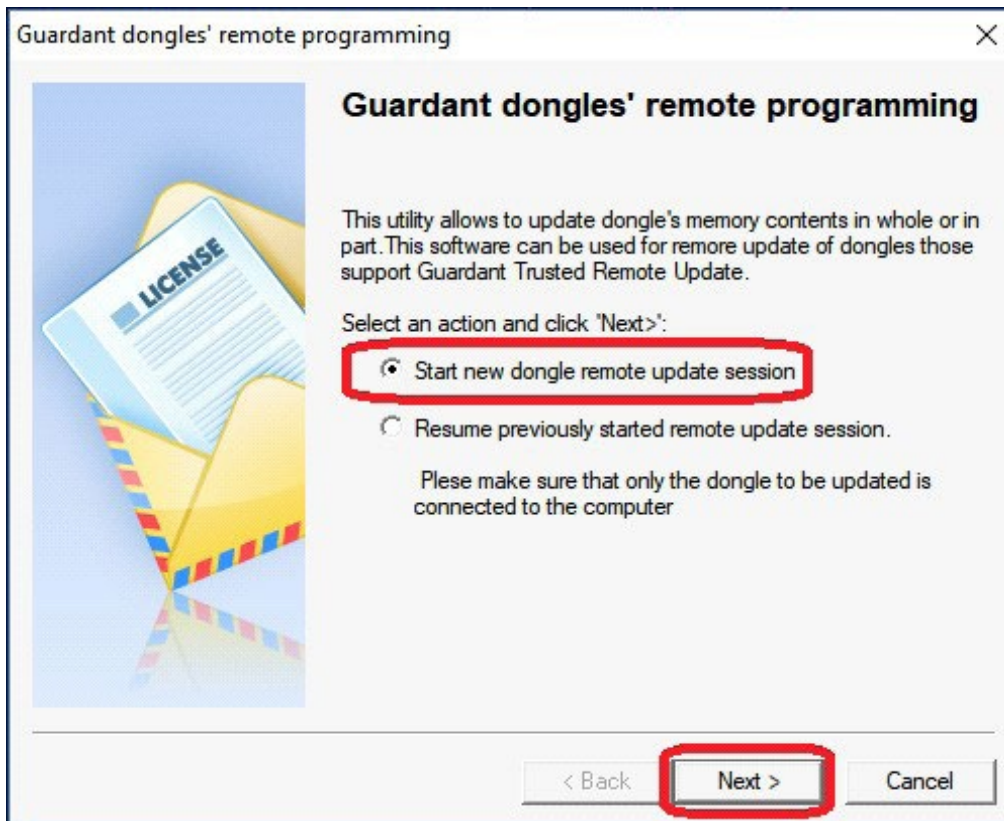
Guardant dongles' remote programming

×

LICENSE

Guardant dongles' remote programming

This utility allows to update dongle's memory contents in whole or in part.This software can be used for remore update of dongles those support Guardant Trusted Remote Update.

Select an action and click 'Next>':

Start new dongle remote update session

Resume previously started remote update session.

Plese make sure that only the dongle to be updated is connected to the computer

< Back

Next >

Cancel